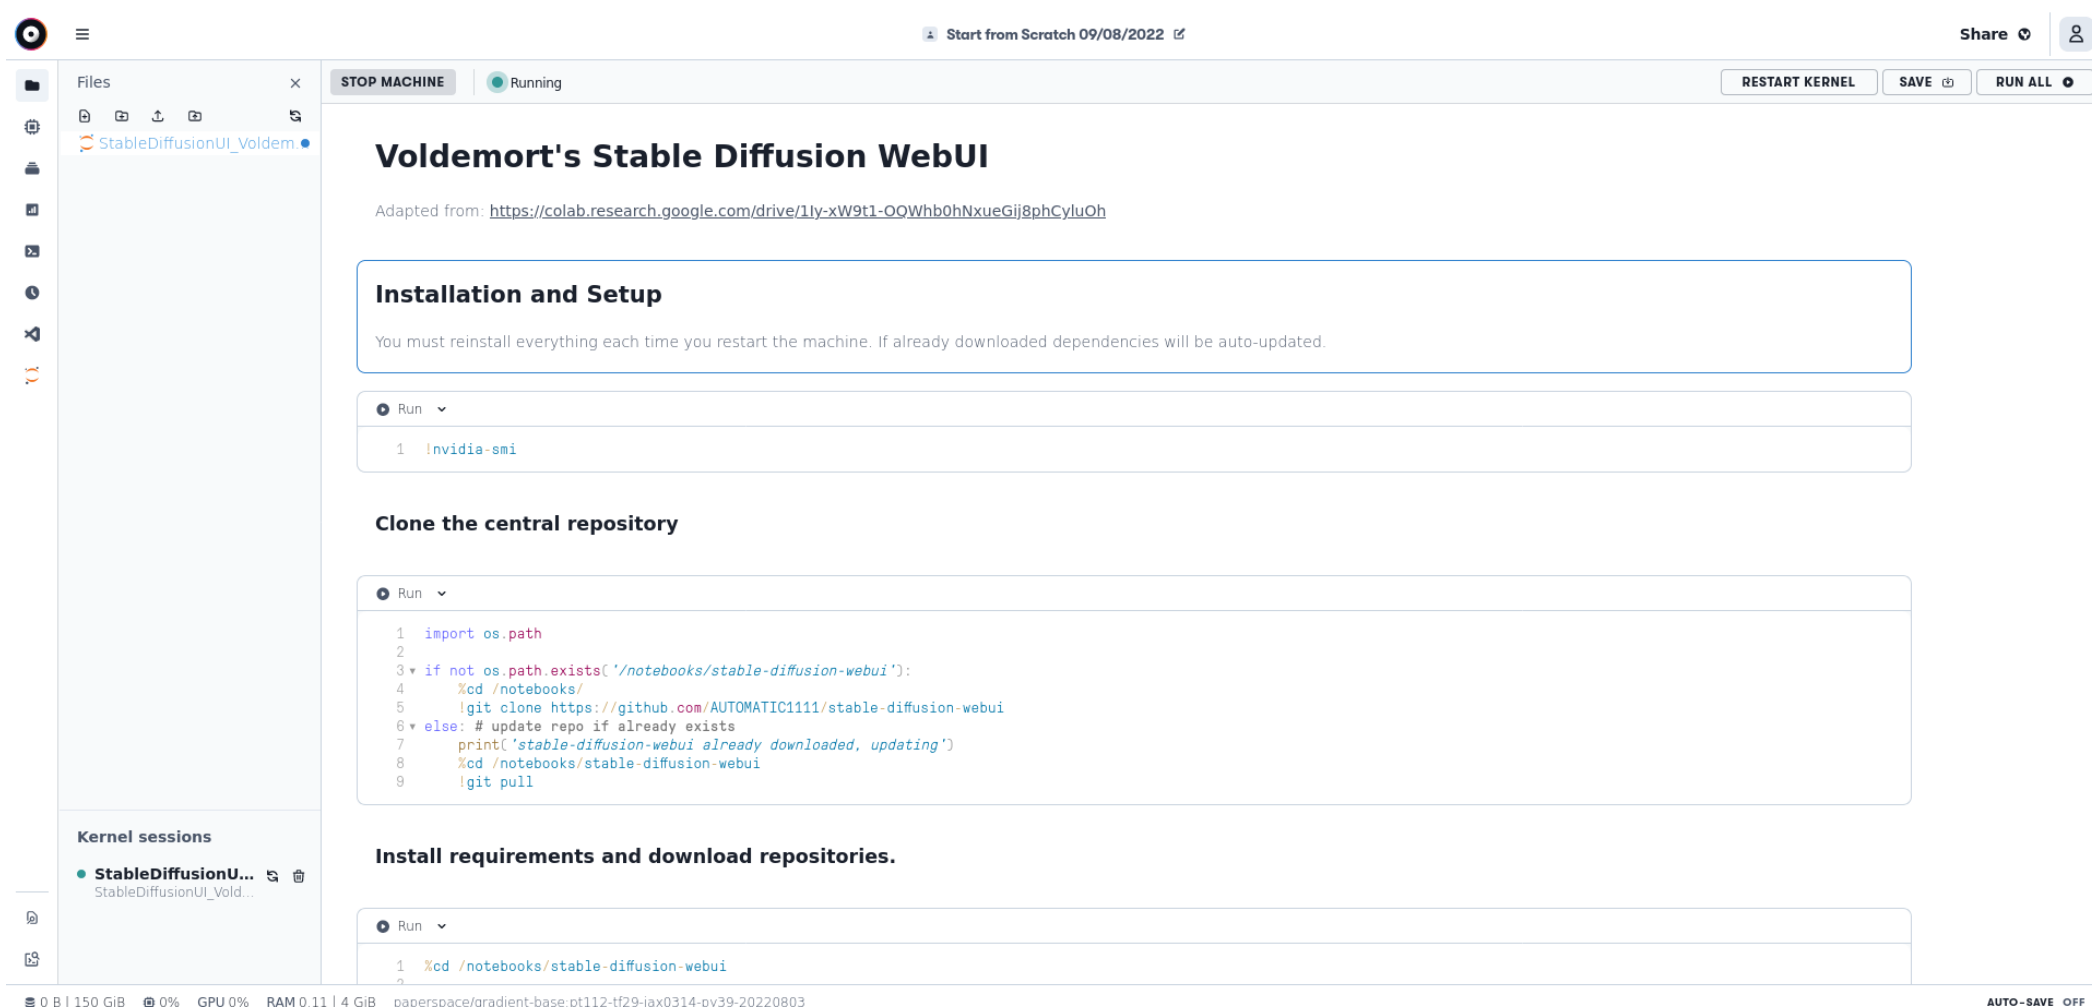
Start from Scratch 09/08/2022

Share

Files

StableDiffusionUI_Voldem

STOP MACHINE Running

RESTART KERNEL SAVE RUN ALL

# Voldemort's Stable Diffusion WebUI

Adapted from: https://colab.research.google.com/drive/1Iy-xW9t1-OQWhb0hNxueGij8phCyluOh

## Installation and Setup

You must reinstall everything each time you restart the machine. If already downloaded dependencies will be auto-updated.

Run

1 !nvidia-smi

## Clone the central repository

Run

1 import os.path
2
3 if not os.path.exists('/notebooks/stable-diffusion-webui'):
4 %cd /notebooks/
5 !git clone https://github.com/AUTOMATIC1111/stable-diffusion-webui
6 else: # update repo if already exists
7 print('stable-diffusion-webui already downloaded, updating')
8 %cd /notebooks/stable-diffusion-webui
9 !git pull

## Install requirements and download repositories.

Run

1 %cd /notebooks/stable-diffusion-webui

Kernel sessions

StableDiffusionU...
StableDiffusionUI_Vold...

0 B | 150 GiB 0% GPU 0% RAM 0.11 | 4 GiB paperspace/gradient-base:pt112-tf29-jax0314-py39-20220803

AUTO-SAVE OFF